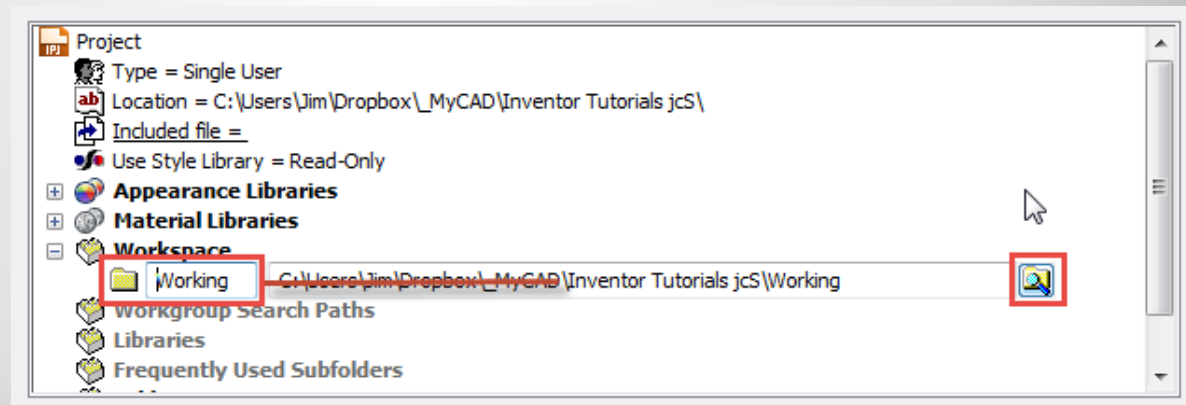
IPJ Project
Type = Single User
Location = C:\Users\Jim\Dropbox\_MyCAD\Inventor Tutorials jcS\
Included file =
Use Style Library = Read-Only
Appearance Libraries
Material Libraries
Workspace
Working
C:\Users\Jim\Dropbox\_MyCAD\Inventor Tutorials jcS\Working
Workgroup Search Paths
Libraries
Frequently Used Subfolders